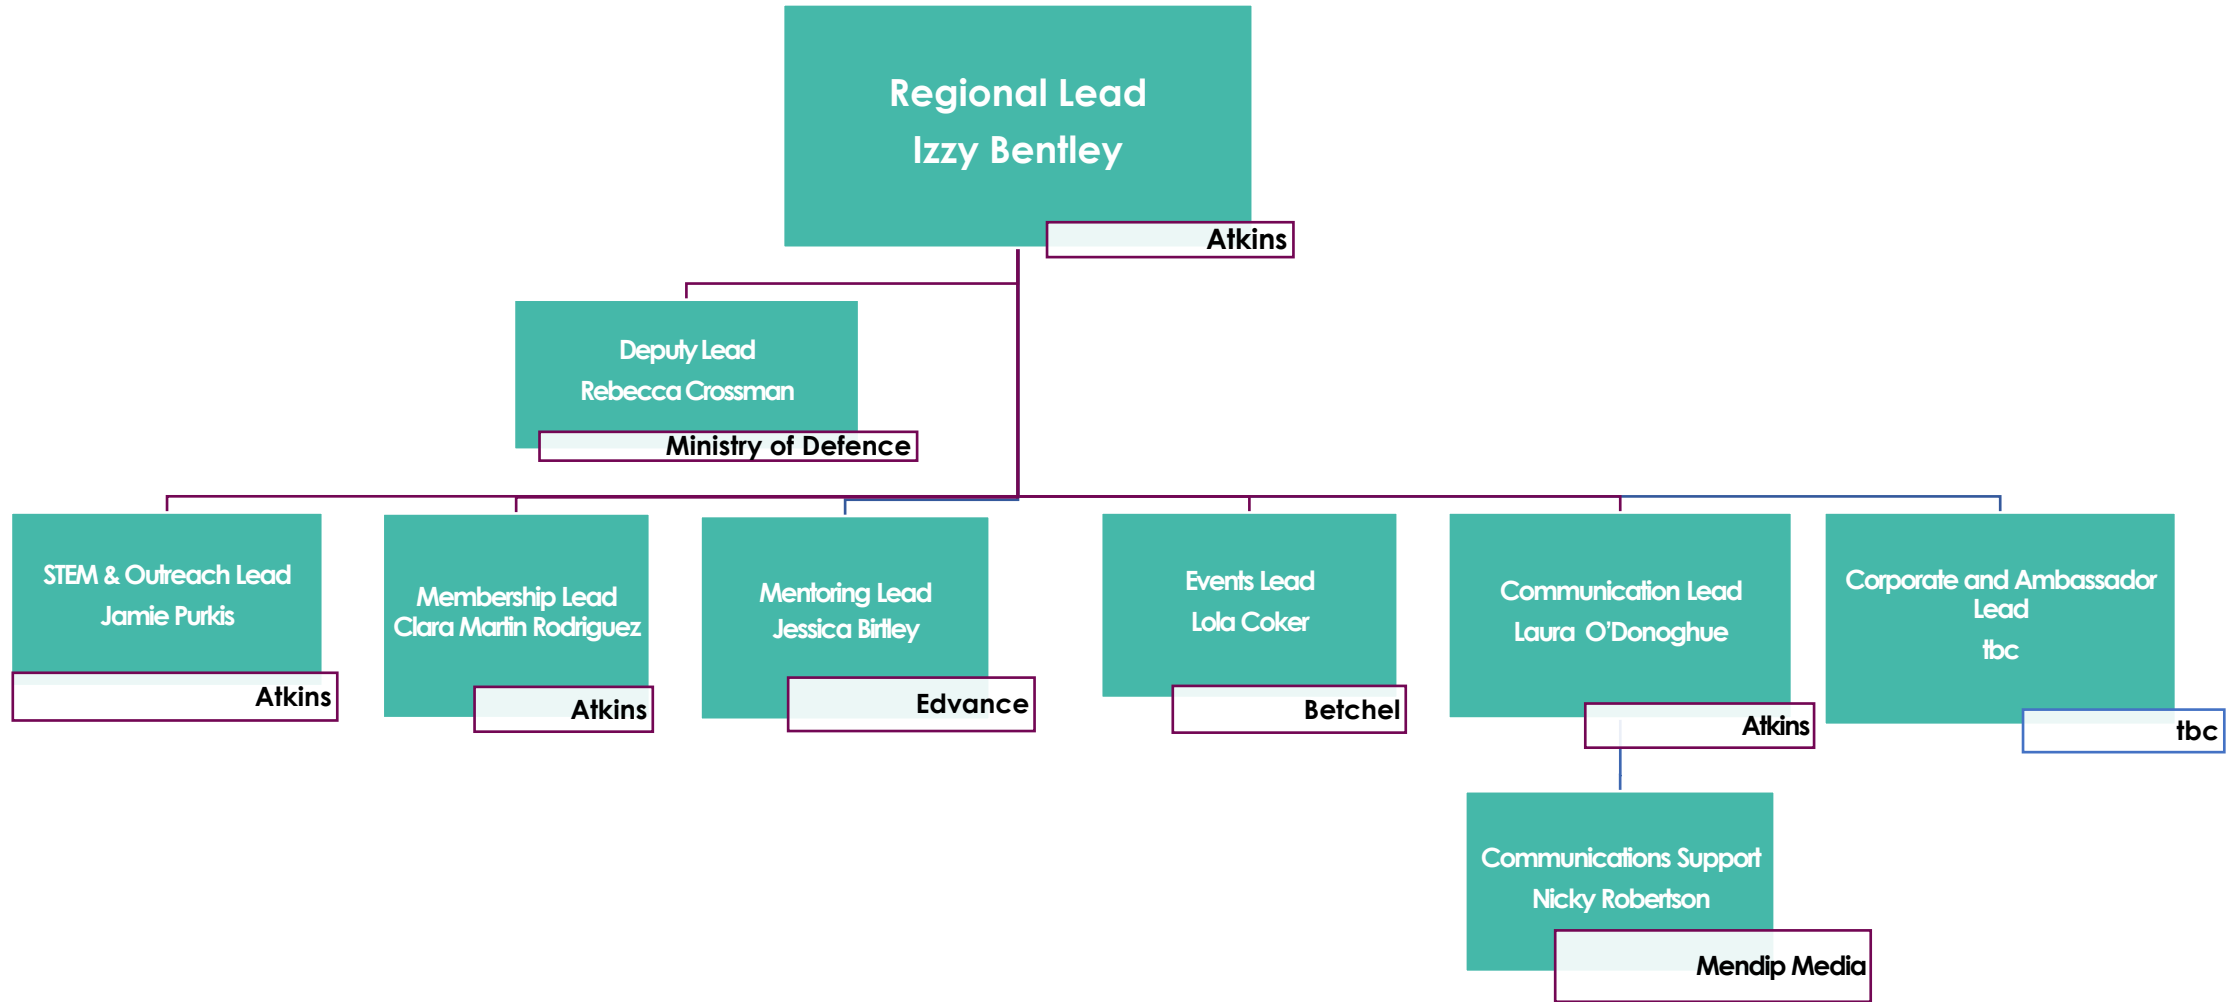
Regional Lead
Izzy Bentley
Atkins

Deputy Lead
Rebecca Crossman
Ministry of Defence

STEM & Outreach Lead
Jamie Purkis
Atkins

Membership Lead
Clara Martin Rodriguez
Atkins

Mentoring Lead
Jessica Birtley
Edvance

Events Lead
Lola Coker
Betchel

Communication Lead
Laura O'Donoghue
Atkins

Corporate and Ambassador Lead
tbc
tbc

Communications Support
Nicky Robertson
Mendip Media